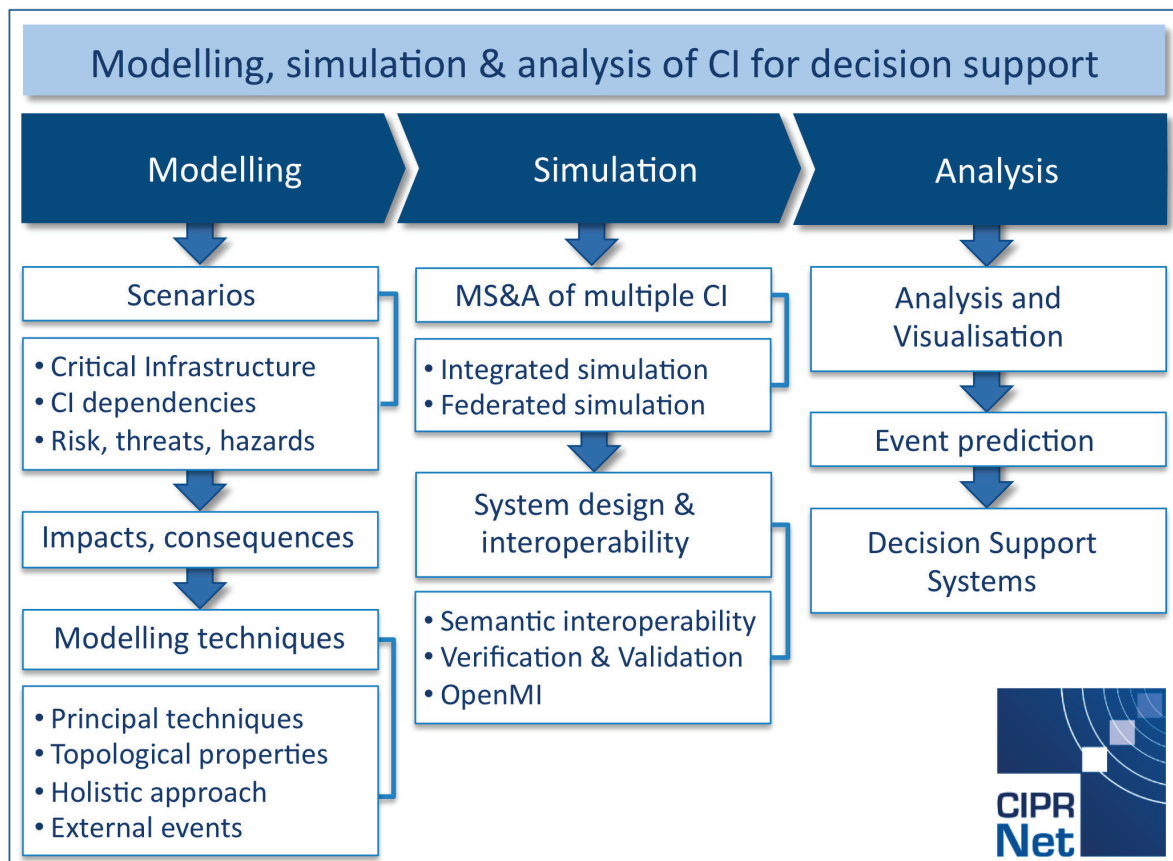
Modelling, simulation & analysis of CI for decision support

Modelling

Scenarios

• Critical Infrastructure
• CI dependencies
• Risk, threats, hazards

Impacts, consequences

Modelling techniques

• Principal techniques
• Topological properties
• Holistic approach
• External events

Simulation

MS&A of multiple CI

• Integrated simulation
• Federated simulation

System design & interoperability

• Semantic interoperability
• Verification & Validation
• OpenMI

Analysis

Analysis and Visualisation

Event prediction

Decision Support Systems

CIPR Net